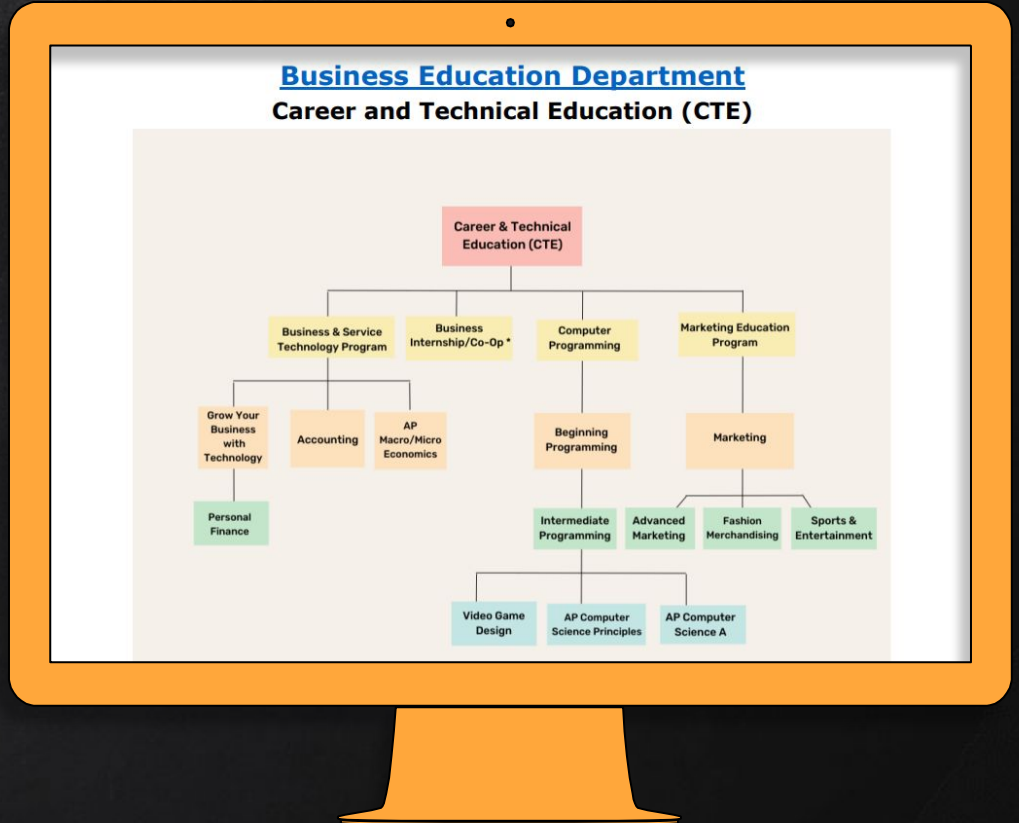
Business Education Department
Career and Technical Education (CTE)

Career & Technical Education (CTE)

Business & Service Technology Program

Business Internship/Co-Op *

Computer Programming

Marketing Education Program

Grow Your Business with Technology

Accounting

AP Macro/Micro Economics

Beginning Programming

Marketing

Personal Finance

Intermediate Programming

Advanced Marketing

Fashion Merchandising

Sports & Entertainment

Video Game Design

AP Computer Science Principles

AP Computer Science A